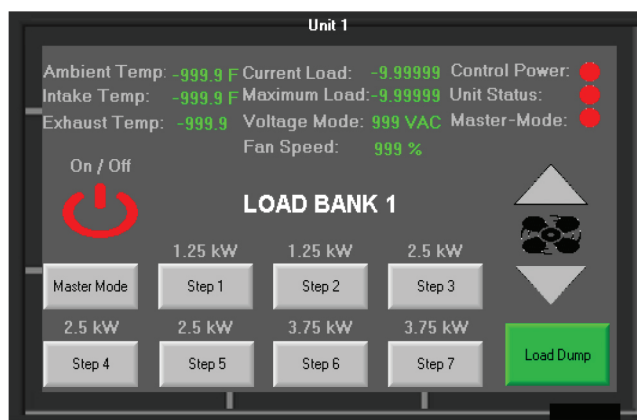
Unit 1

Ambient Temp: -999.9 F
Intake Temp: -999.9 F
Exhaust Temp: -999.9

Current Load: -9.99999
Maximum Load: -9.99999
Voltage Mode: 999 VAC
Fan Speed: 999 %

Control Power:
Unit Status:
Master-Mode:

On / Off

LOAD BANK 1

1.25 kW 1.25 kW 2.5 kW

Master Mode Step 1 Step 2 Step 3

2.5 kW 2.5 kW 3.75 kW 3.75 kW

Step 4 Step 5 Step 6 Step 7

Load Dump